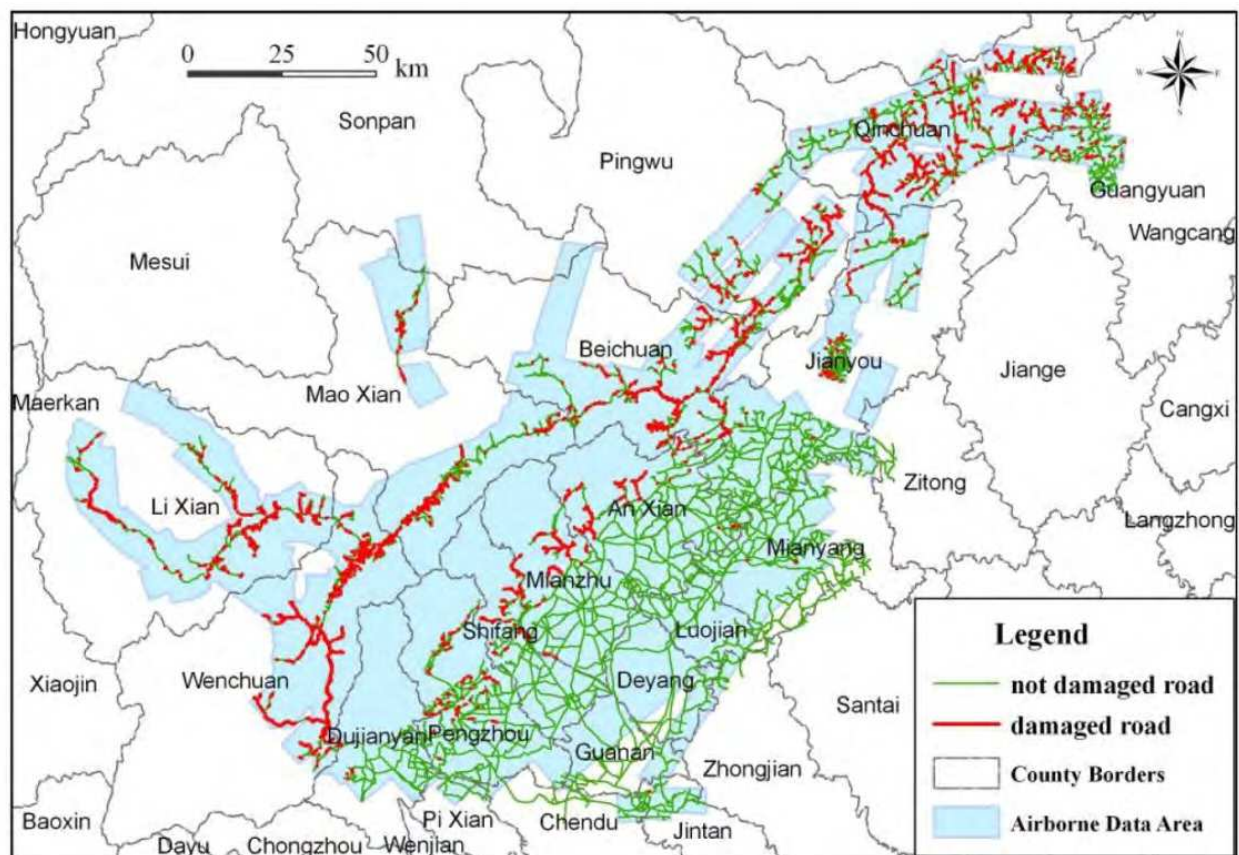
Hongyuan

0 25 50 km

Sonpan

Pingwu

Qinchuan

Guangyuan

Wangcang

Mesui

Beichuan

Jianyou

Jiange

Mao Xian

Maerkan

Cangxi

Zitong

Li Xian

An Xian

Langzhong

Mianyang

Mianzhu

Shifang

Luojian

Xiaojin

Wenchuan

Deyang

Santai

Dujianyan

Pengzhou

Guanan

Zhongjian

Baoxin

Pi Xian

Chendu

Jintan

Dayu

Chongzhou

Wenjian

Legend

not damaged road

damaged road

County Borders

Airborne Data Area